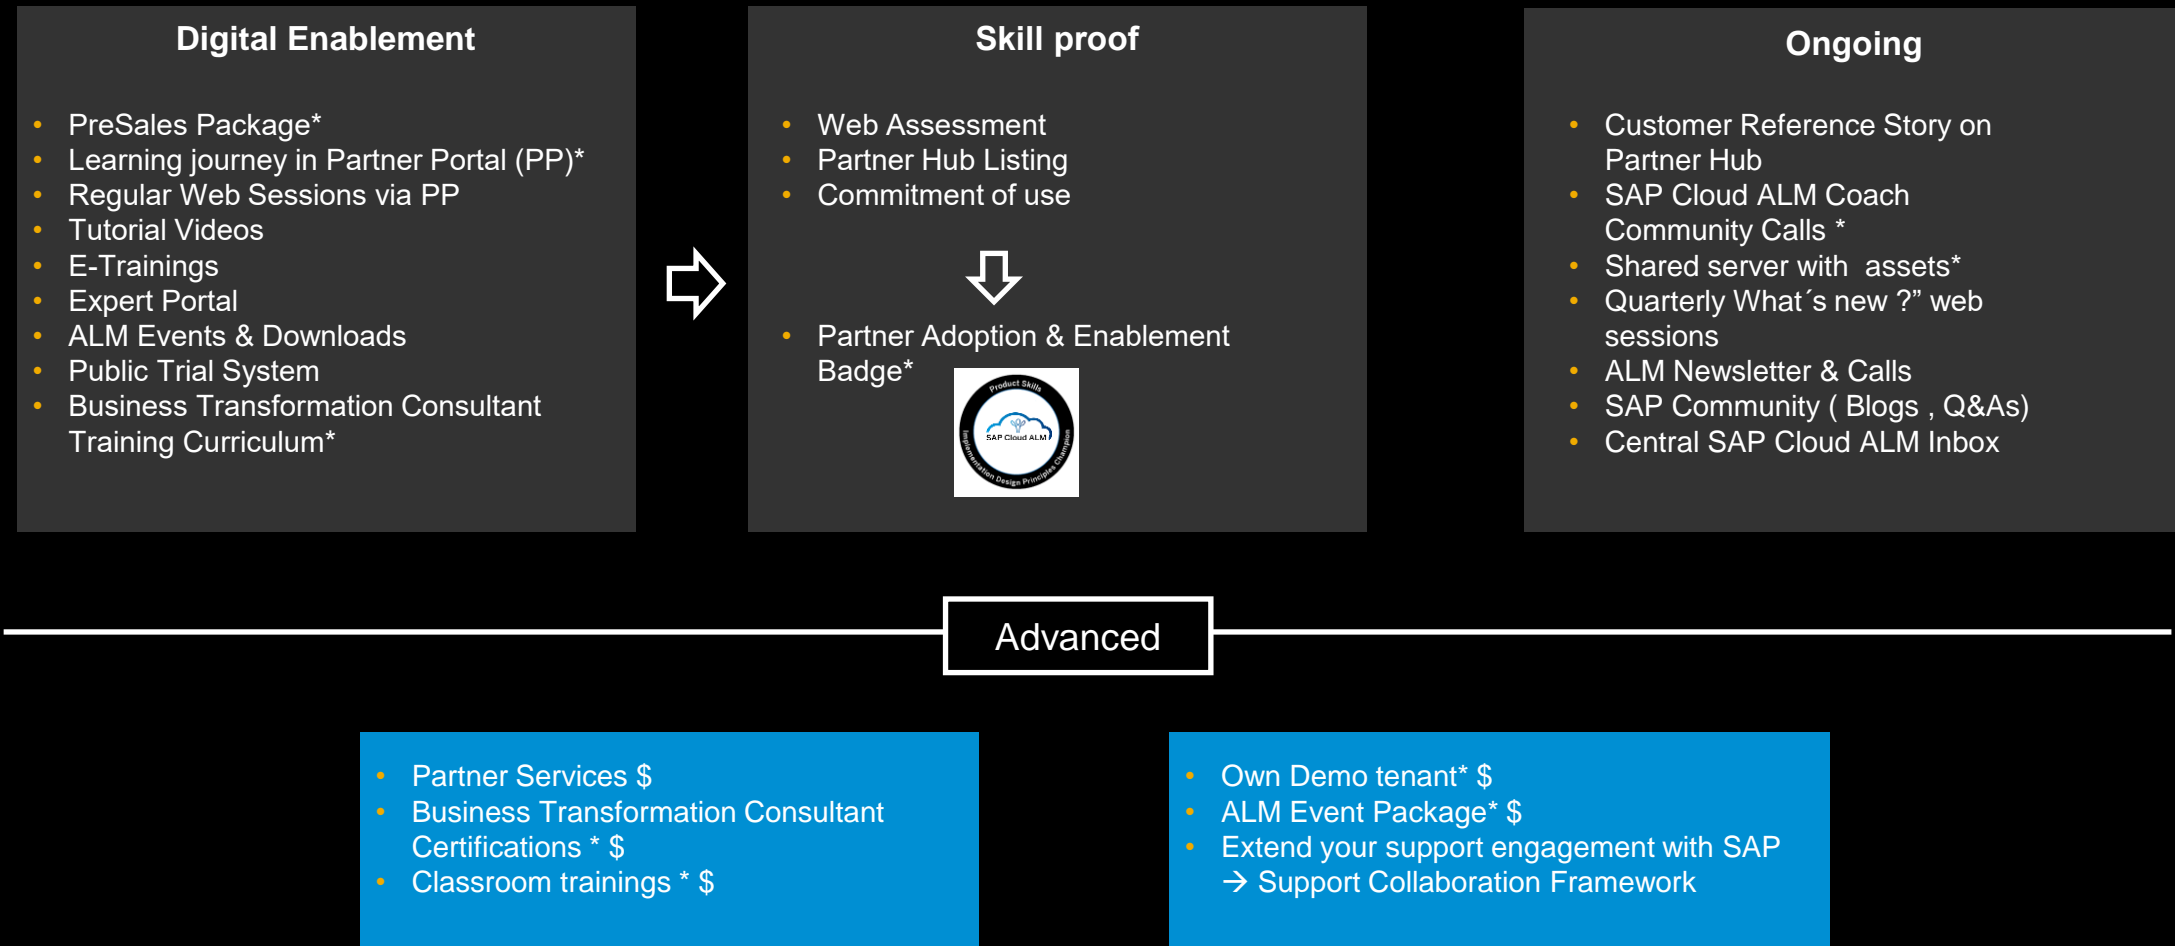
Digital Enablement

- PreSales Package*
- Learning journey in Partner Portal (PP)*
- Regular Web Sessions via PP
- Tutorial Videos
- E-Trainings
- Expert Portal
- ALM Events & Downloads
- Public Trial System
- Business Transformation Consultant Training Curriculum*

Skill proof

- Web Assessment
- Partner Hub Listing
- Commitment of use

- Partner Adoption & Enablement Badge*

Product Skills
SAP Cloud ALM
Implementation Design Principles Champion

Ongoing

- Customer Reference Story on Partner Hub
- SAP Cloud ALM Coach Community Calls *
- Shared server with  assets*
- Quarterly What´s new ?” web sessions
- ALM Newsletter & Calls
- SAP Community ( Blogs , Q&As)
- Central SAP Cloud ALM Inbox

Advanced

- Partner Services $
- Business Transformation Consultant Certifications * $
- Classroom trainings * $

- Own Demo tenant* $
- ALM Event Package* $
- Extend your support engagement with SAP → Support Collaboration Framework